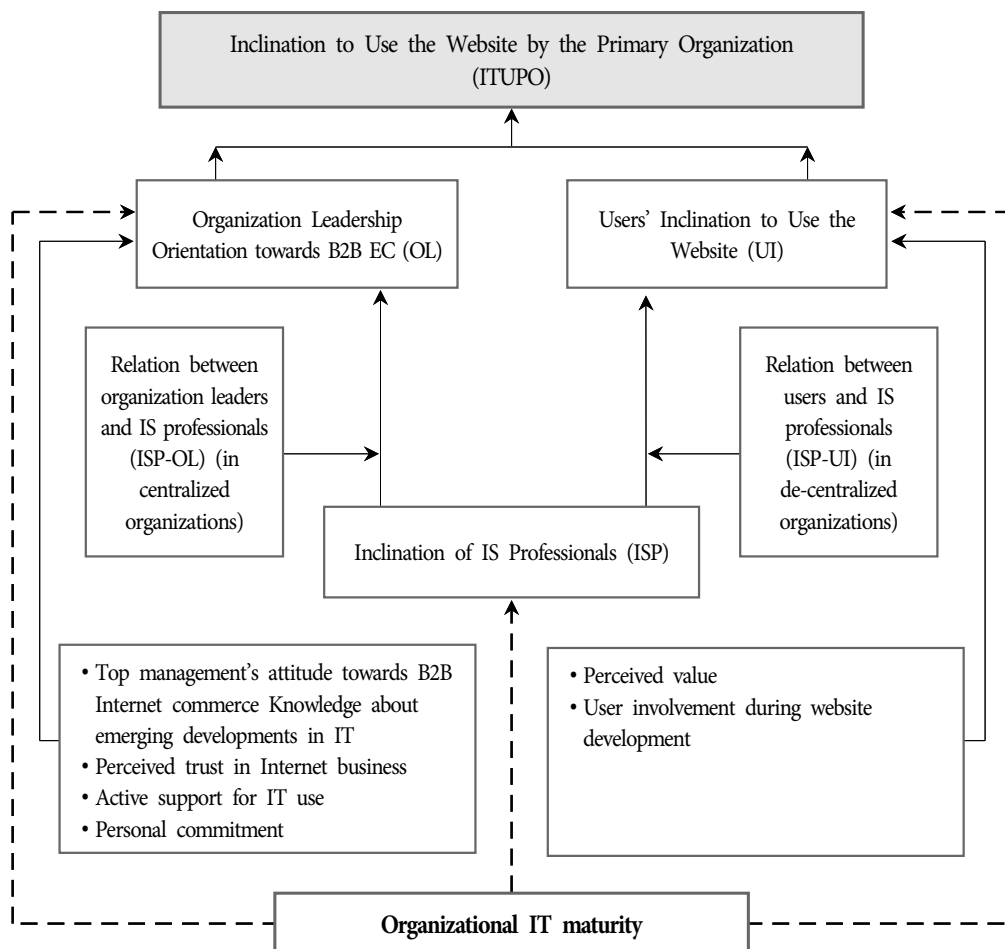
Inclination to Use the Website by the Primary Organization (ITUPO)

Organization Leadership Orientation towards B2B EC (OL)

Users' Inclination to Use the Website (UI)

Relation between organization leaders and IS professionals (ISP-OL) (in centralized organizations)

Relation between users and IS professionals (ISP-UI) (in de-centralized organizations)

Inclination of IS Professionals (ISP)

• Top management's attitude towards B2B Internet commerce Knowledge about emerging developments in IT
• Perceived trust in Internet business
• Active support for IT use
• Personal commitment

• Perceived value
• User involvement during website development

Organizational IT maturity